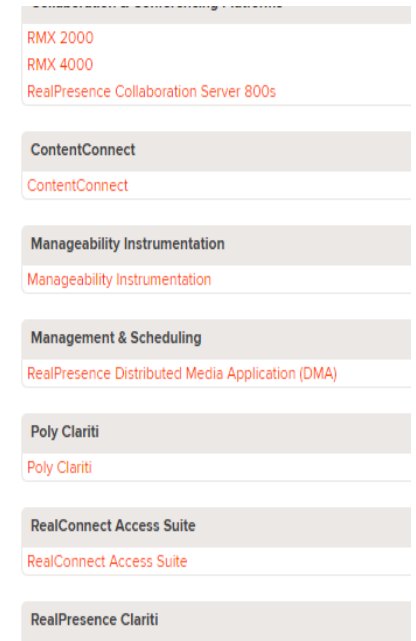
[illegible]

RMX 2000

RMX 4000

RealPresence Collaboration Server 800s

ContentConnect

ContentConnect

Manageability Instrumentation

Manageability Instrumentation

Management & Scheduling

RealPresence Distributed Media Application (DMA)

Poly Clariti

Poly Clariti

RealConnect Access Suite

RealConnect Access Suite

RealPresence Clariti